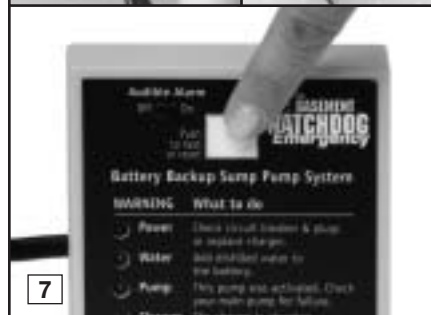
7

Audible Alarm
Off On

Push to test or reset

BASEMENT WATCHDOG Emergency

Battery Backup Sump Pump System

WARNING What to do

Power Check circuit breaker & plug, or replace charger.

Water Add distilled water to the battery.

Pump This pump was activated. Check your main pump for failure.

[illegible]